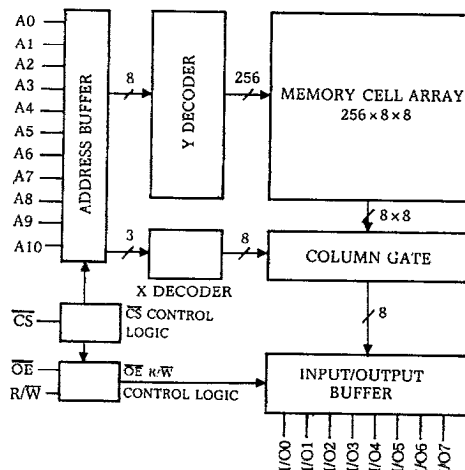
A0
A1
A2
A3
A4
A5
A6
A7
A8
A9
A10

ADDRESS BUFFER

8

Y DECODER

256

MEMORY CELL ARRAY
$256 \times 8 \times 8$

$8 \times 8$

3

X DECODER

8

COLUMN GATE

8

$\overline{CS}$

$\overline{CS}$ CONTROL LOGIC

$\overline{OE}$
$R/\overline{W}$

$\overline{OE}$ $R/\overline{W}$
CONTROL LOGIC

INPUT/OUTPUT BUFFER

I/O0
I/O1
I/O2
I/O3
I/O4
I/O5
I/O6
I/O7